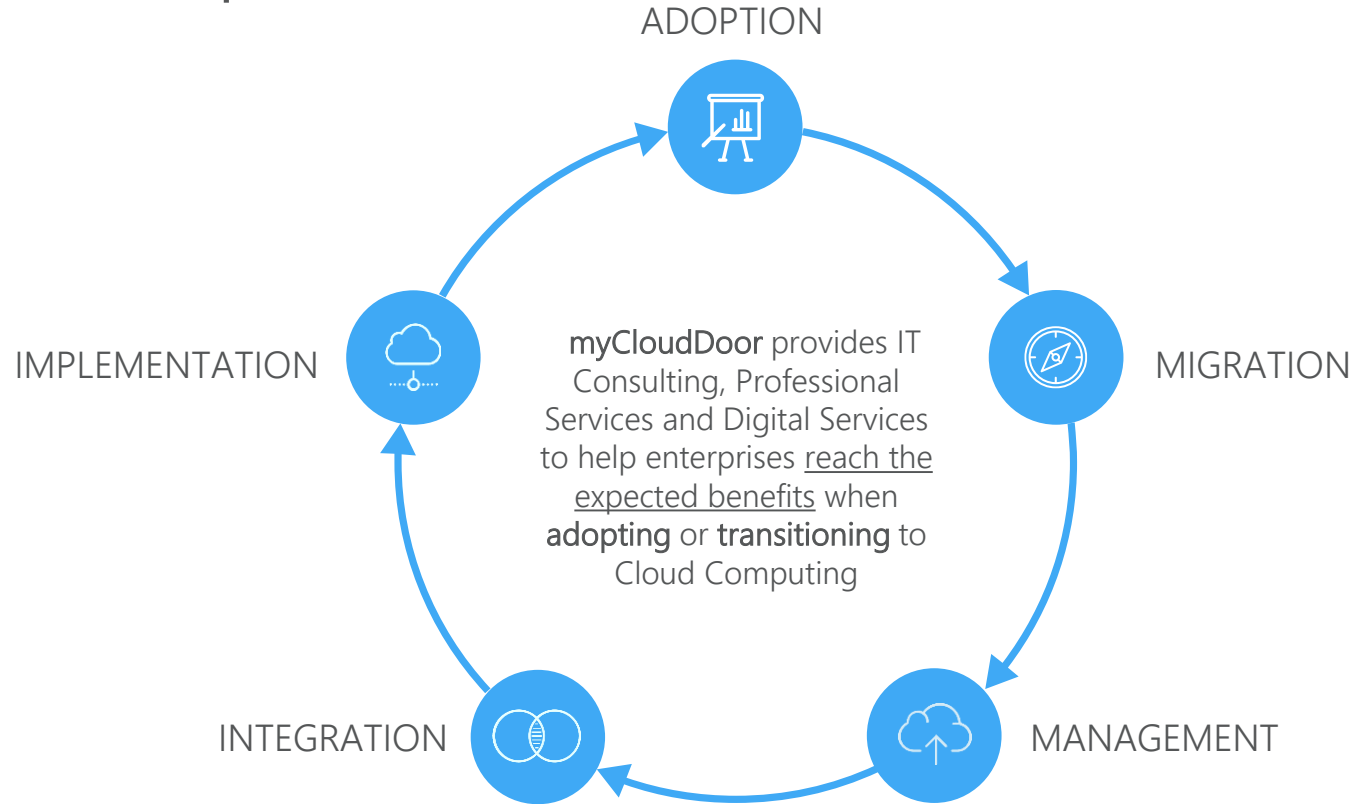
ADOPTION

MIGRATION

MANAGEMENT

INTEGRATION

IMPLEMENTATION

myCloudDoor provides IT Consulting, Professional Services and Digital Services to help enterprises reach the expected benefits when adopting or transitioning to Cloud Computing